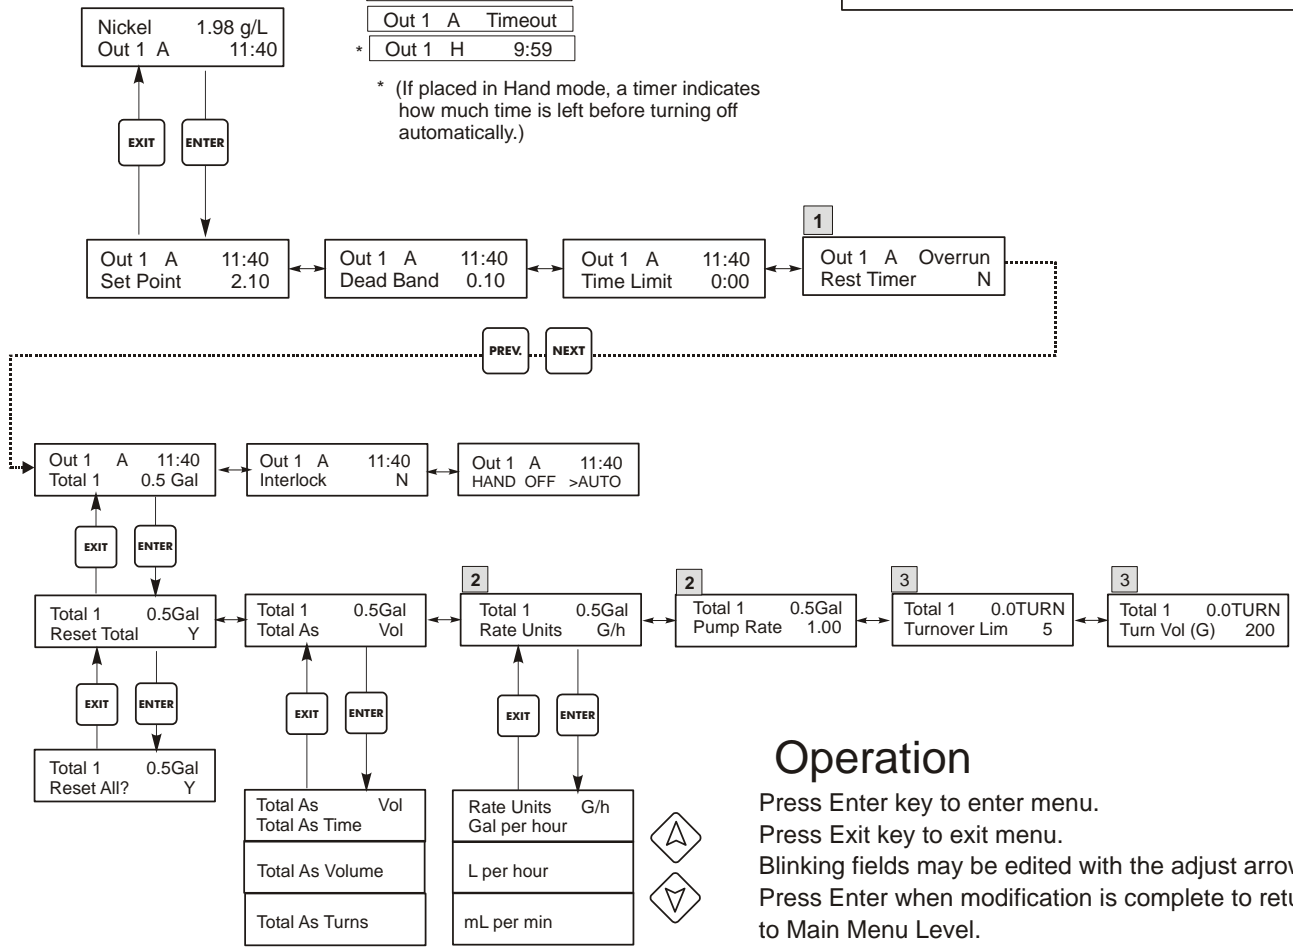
Nickel 1.98 g/L
Out 1 A 11:40

Out 1 A Timeout
* Out 1 H 9:59

* (If placed in Hand mode, a timer indicates how much time is left before turning off automatically.)

EXIT
ENTER

Out 1 A 11:40
Set Point 2.10

Out 1 A 11:40
Dead Band 0.10

Out 1 A 11:40
Time Limit 0:00

1
Out 1 A Overrun
Rest Timer N

PREV.
NEXT

Out 1 A 11:40
Total 1 0.5 Gal

Out 1 A 11:40
Interlock N

Out 1 A 11:40
HAND OFF >AUTO

EXIT
ENTER

Total 1 0.5Gal
Reset Total Y

Total 1 0.5Gal
Total As Vol

2
Total 1 0.5Gal
Rate Units G/h

2
Total 1 0.5Gal
Pump Rate 1.00

3
Total 1 0.0TURN
Turnover Lim 5

3
Total 1 0.0TURN
Turn Vol (G) 200

EXIT
ENTER

EXIT
ENTER

EXIT
ENTER

Total 1 0.5Gal
Reset All? Y

Total As Vol
Total As Time

Total As Volume

Total As Turns

Rate Units G/h
Gal per hour

L per hour

mL per min

Operation
Press Enter key to enter menu.
Press Exit key to exit menu.
Blinking fields may be edited with the adjust arro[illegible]
Press Enter when modification is complete to retu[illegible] to Main Menu Level.